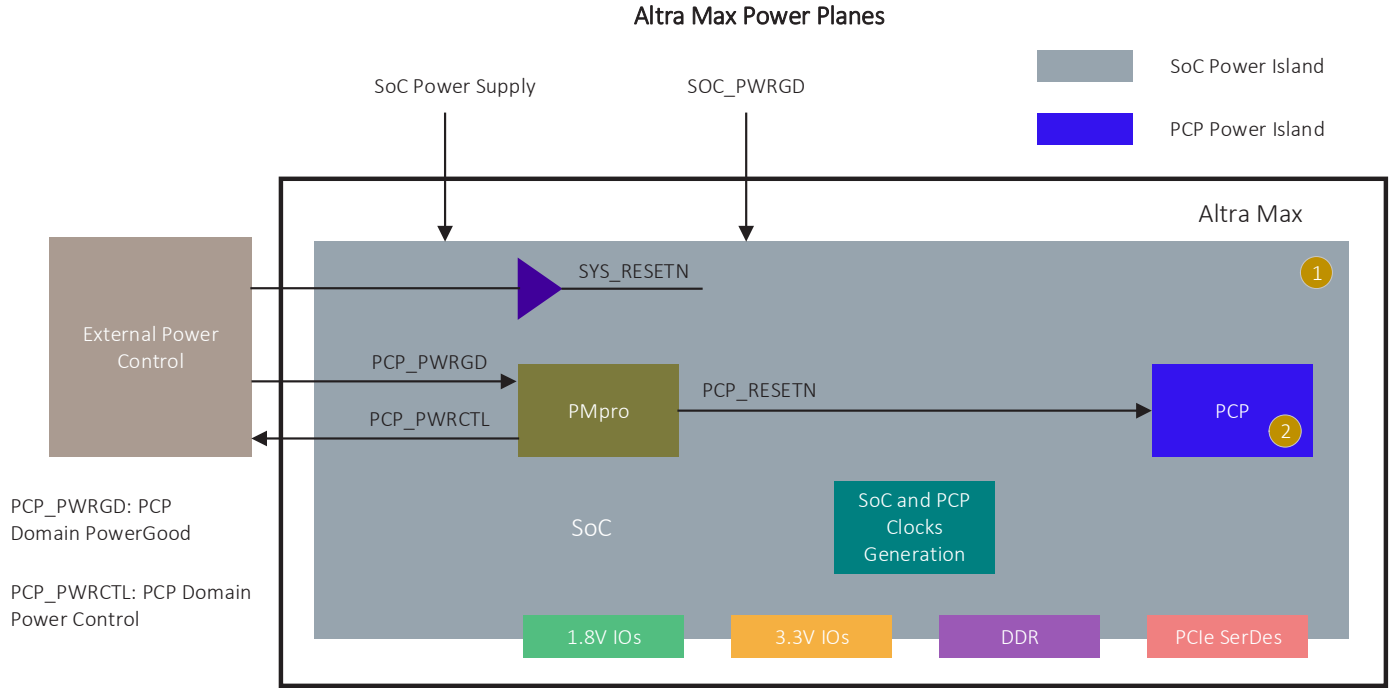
Altra Max Power Planes

SoC Power Island

PCP Power Island

SoC Power Supply

SOC_PWRGD

Altra Max

SYS_RESETN

1

External Power Control

PCP_PWRGD

PMpro

PCP_RESETN

PCP

2

PCP_PWRCTL

PCP_PWRGD: PCP Domain PowerGood

SoC

SoC and PCP Clocks Generation

PCP_PWRCTL: PCP Domain Power Control

1.8V IOs

3.3V IOs

DDR

PCIe SerDes